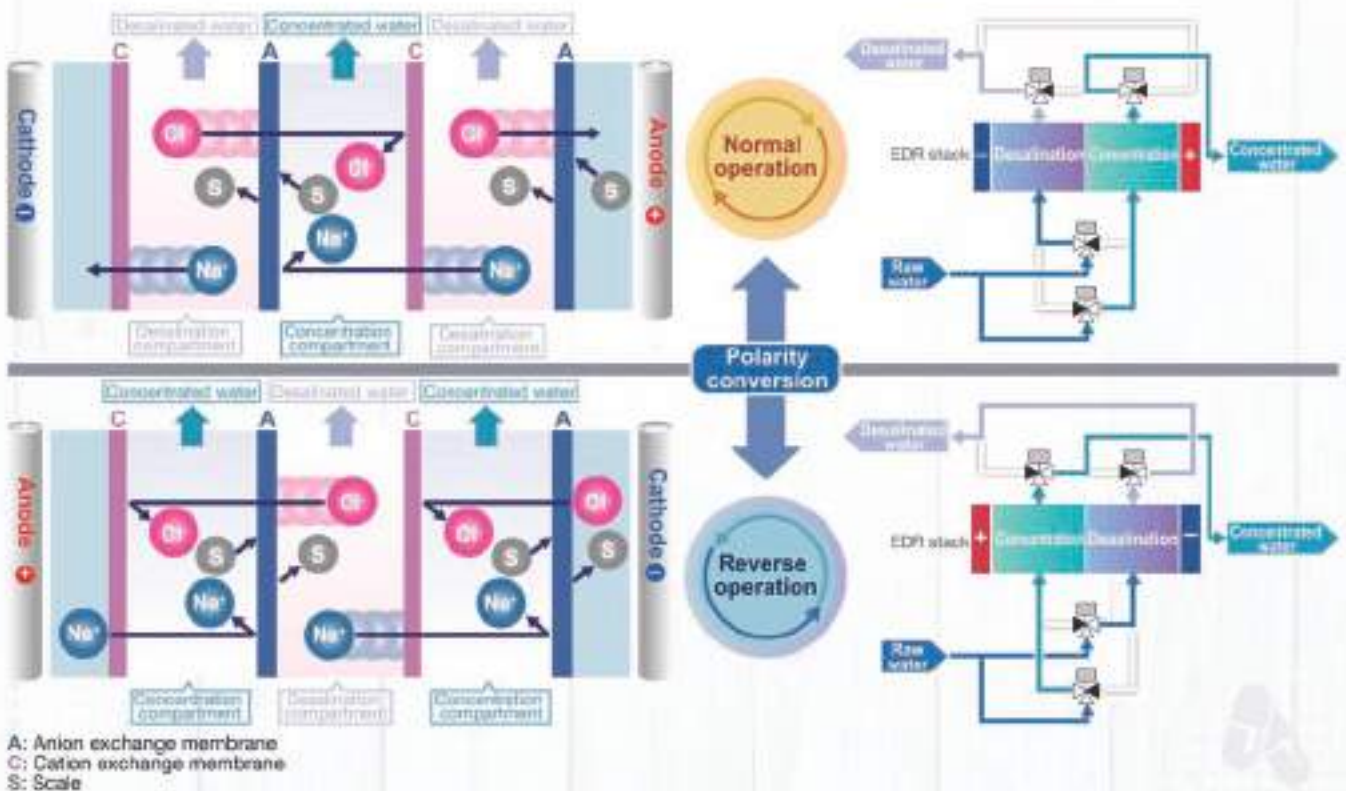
Desalinated water
Concentrated water
Desalinated water

C A C A

Cathode
Anode

$Cl^-$
$Cl^-$
$Cl^-$
S S S
$Na^+$
$Na^+$
$Na^+$

Desalination compartment
Concentration compartment
Desalination compartment

Normal operation

Desalinated water
EDR stack
Desalination
Concentration
Concentrated water
Raw water

Polarity conversion

Concentrated water
Desalinated water
Concentrated water

C A C A

Anode
Cathode

$Cl^-$
$Cl^-$
$Cl^-$
S S S
$Na^+$
$Na^+$
$Na^+$
$Na^+$

Concentration compartment
Desalination compartment
Concentration compartment

Reverse operation

Desalinated water
EDR stack
Concentration
Desalination
Concentrated water
Raw water

A: Anion exchange membrane
C: Cation exchange membrane
S: Scale